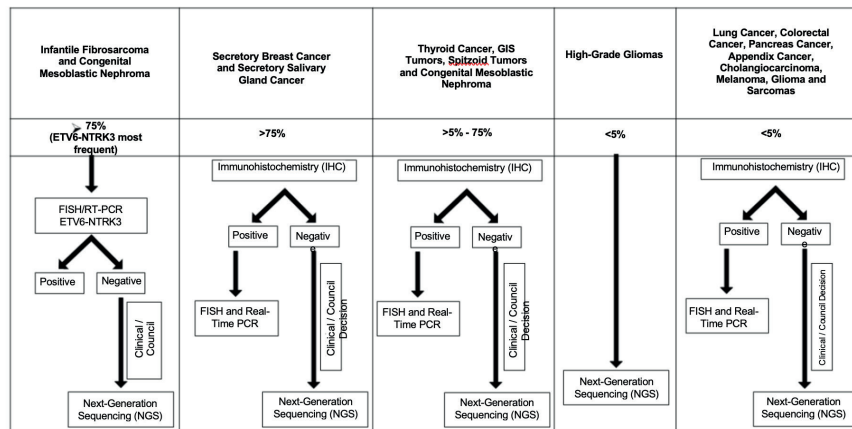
| Infantile Fibrosarcoma and Congenital Mesoblastic Nephroma | Secretory Breast Cancer and Secretory Salivary Gland Cancer | Thyroid Cancer, GIS Tumors, Spitzoid Tumors and Congenital Mesoblastic Nephroma | High-Grade Gliomas | Lung Cancer, Colorectal Cancer, Pancreas Cancer, Appendix Cancer, Cholangiocarcinoma, Melanoma, Glioma and Sarcomas |
|---|---|---|---|---|
| ➢ 75% (ETV6-NTRK3 most frequent) | >75% | >5% - 75% | <5% | <5% |

FISH/RT-PCR ETV6-NTRK3

Positive

Negative

Clinical / Council

Next-Generation Sequencing (NGS)

Immunohistochemistry (IHC)

Positive

Negativ e

FISH and Real-Time PCR

Clinical / Council Decision

Next-Generation Sequencing (NGS)

Immunohistochemistry (IHC)

Positive

Negativ e

FISH and Real-Time PCR

Clinical / Council Decision

Next-Generation Sequencing (NGS)

Next-Generation Sequencing (NGS)

Immunohistochemistry (IHC)

Positive

Negativ e

FISH and Real-Time PCR

Clinical / Council Decision

Next-Generation Sequencing (NGS)